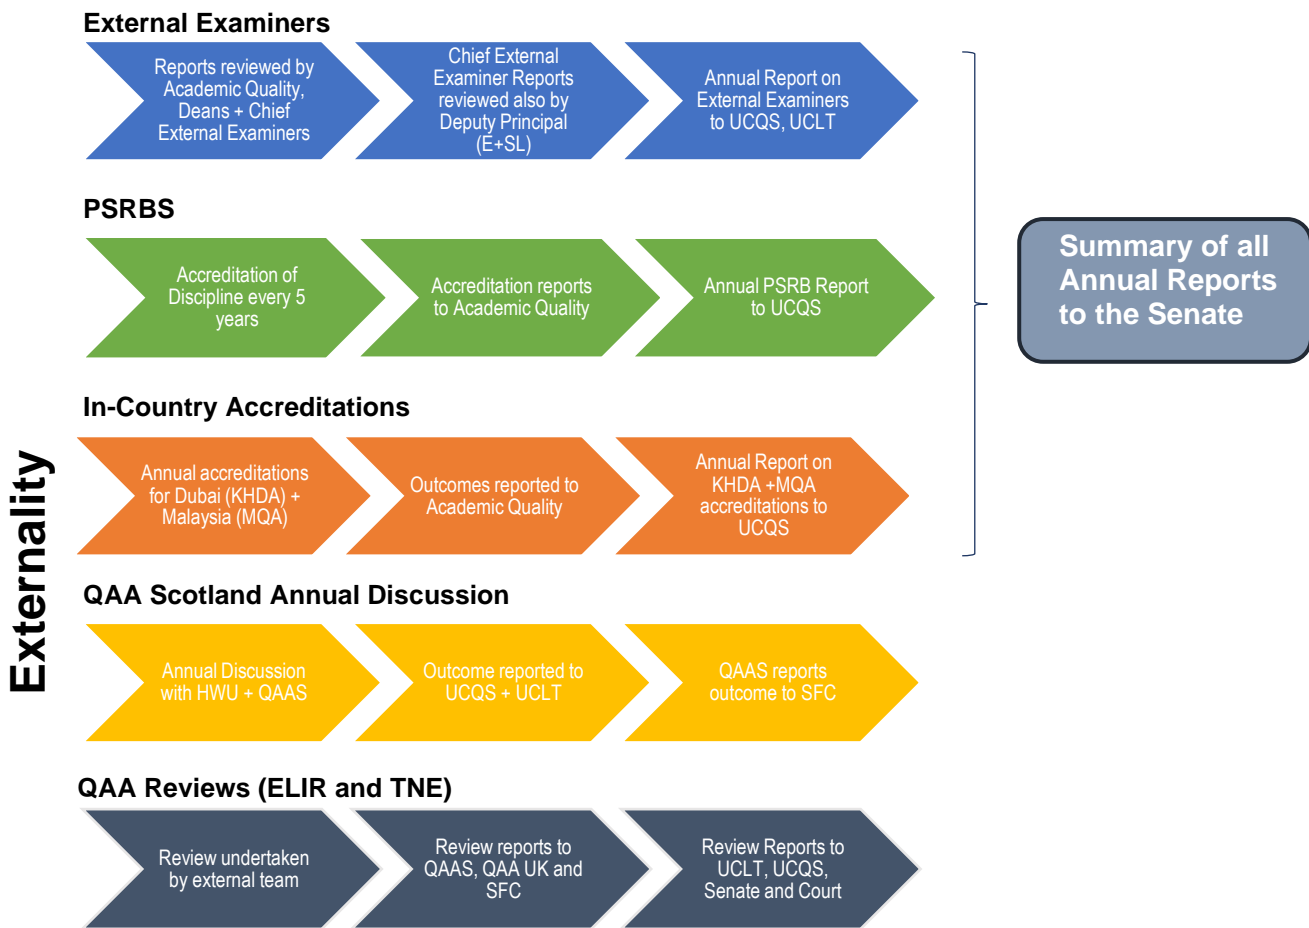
Externality

External Examiners

Reports reviewed by Academic Quality, Deans + Chief External Examiners

Chief External Examiner Reports reviewed also by Deputy Principal (E+SL)

Annual Report on External Examiners to UCQS, UCLT

PSRBS

Accreditation of Discipline every 5 years

Accreditation reports to Academic Quality

Annual PSRB Report to UCQS

In-Country Accreditations

Annual accreditations for Dubai (KHDA) + Malaysia (MQA)

Outcomes reported to Academic Quality

Annual Report on KHDA +MQA accreditations to UCQS

Summary of all Annual Reports to the Senate

QAA Scotland Annual Discussion

Annual Discussion with HWU + QAAS

Outcome reported to UCQS + UCLT

QAAS reports outcome to SFC

QAA Reviews (ELIR and TNE)

Review undertaken by external team

Review reports to QAAS, QAA UK and SFC

Review Reports to UCLT, UCQS, Senate and Court